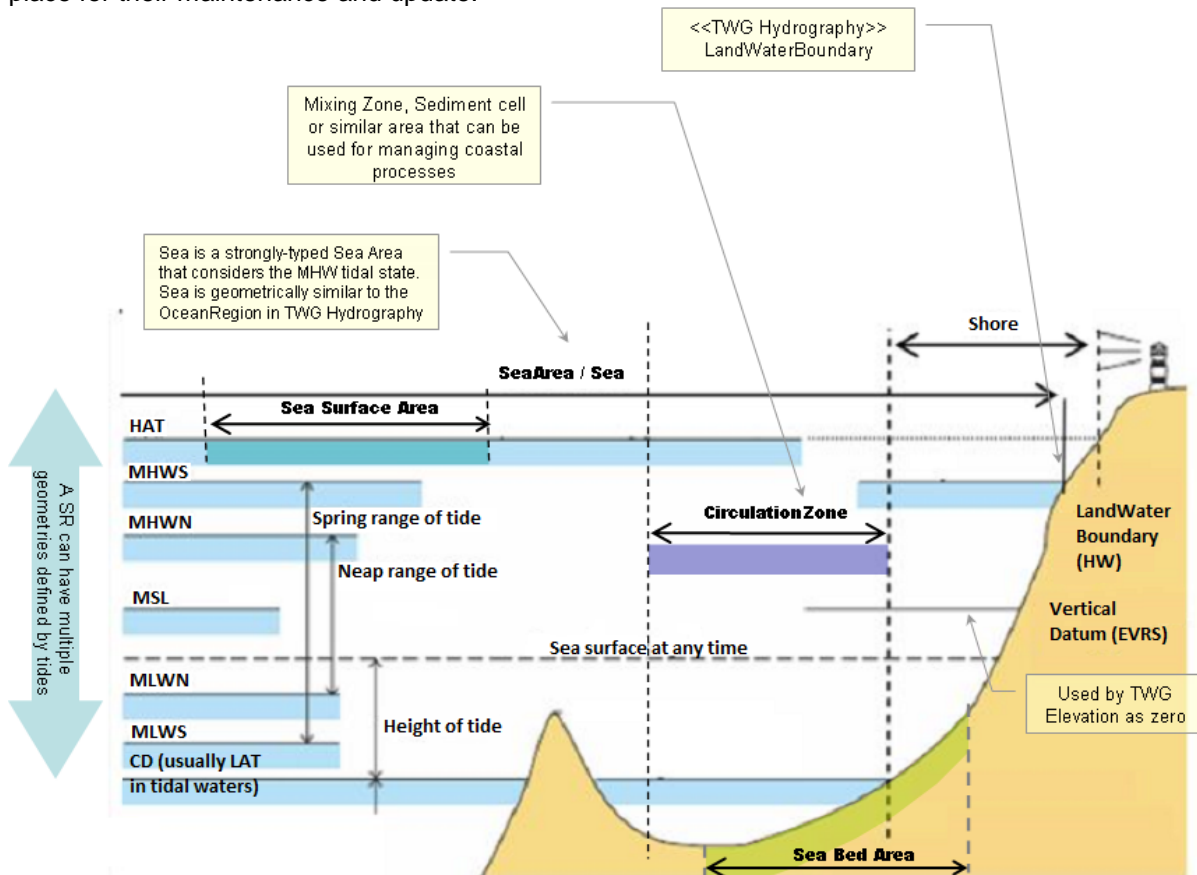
<<TWG Hydrography>>
LandWaterBoundary

Mixing Zone, Sediment cell or similar area that can be used for managing coastal processes

Sea is a strongly-typed Sea Area that considers the MHW tidal state. Sea is geometrically similar to the OceanRegion in TWG Hydrography

Shore

SeaArea / Sea

A SR can have multiple geometries defined by tides

HAT

Sea Surface Area

MHWS

MHWN

Spring range of tide

Neap range of tide

CirculationZone

LandWater Boundary (HW)

MSL

Vertical Datum (EVRS)

Sea surface at any time

MLWN

MLWS

Height of tide

Used by TWG Elevation as zero

CD (usually LAT in tidal waters)

Sea Bed Area